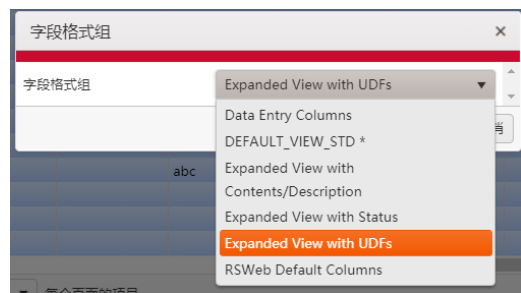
字段格式组
×
字段格式组
Expanded View with UDFs
Data Entry Columns
DEFAULT_VIEW_STD *
Expanded View with Contents/Description
Expanded View with Status
Expanded View with UDFs
RSWeb Default Columns
abc
消
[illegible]